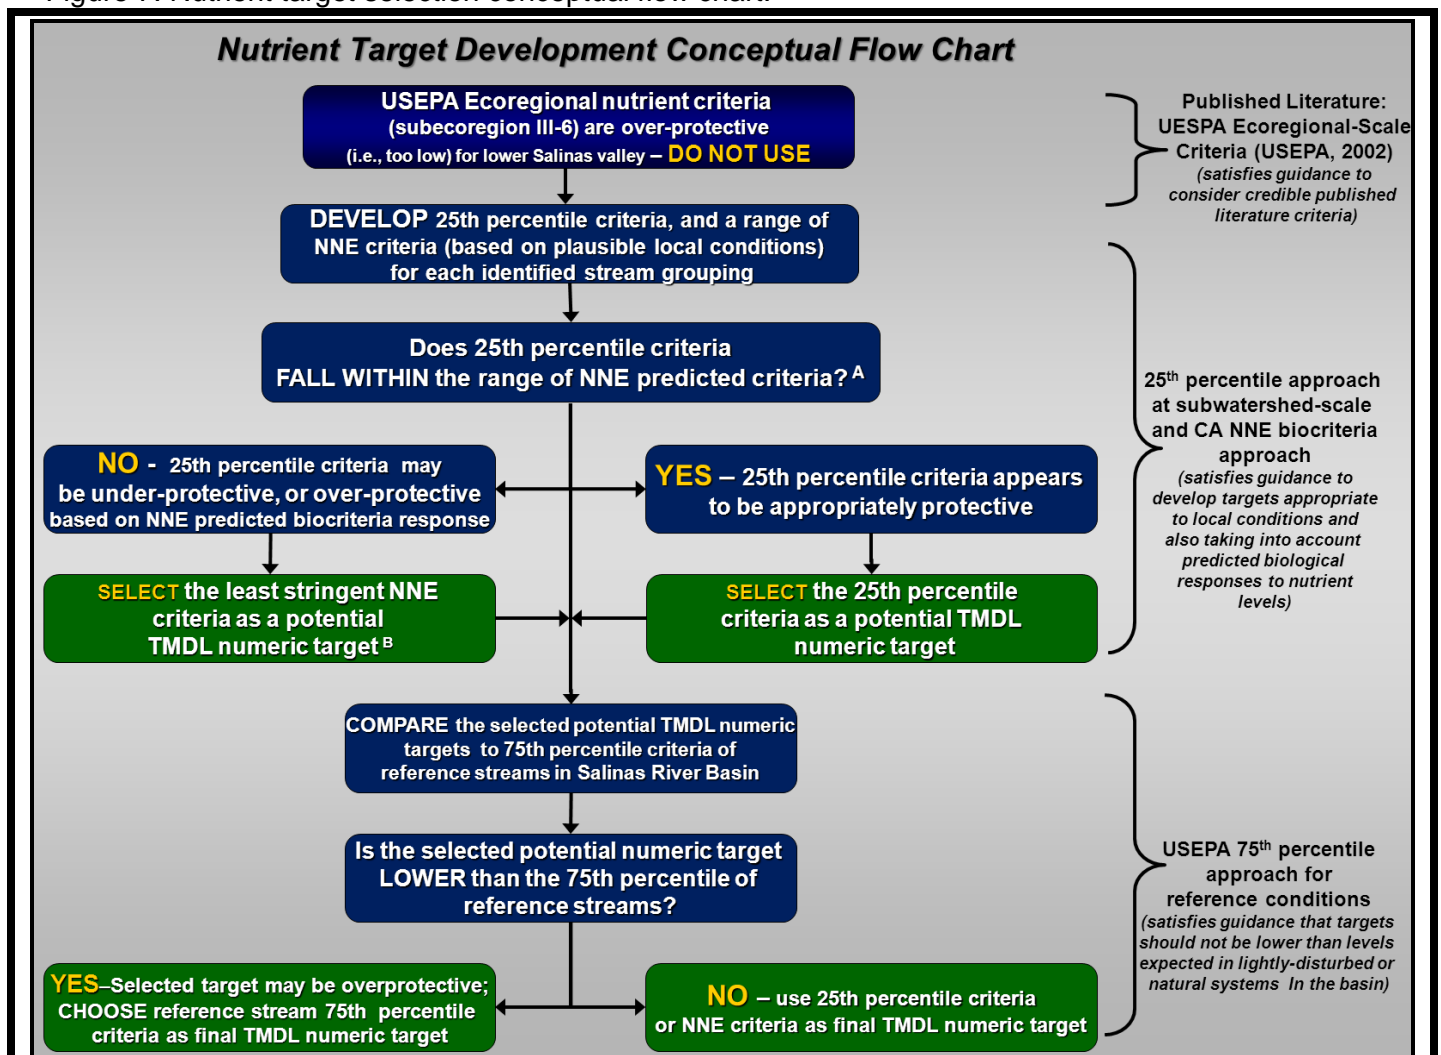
Nutrient Target Development Conceptual Flow Chart

USEPA Ecoregional nutrient criteria (subecoregion III-6) are over-protective (i.e., too low) for lower Salinas valley – DO NOT USE

DEVELOP 25th percentile criteria, and a range of NNE criteria (based on plausible local conditions) for each identified stream grouping

Does 25th percentile criteria FALL WITHIN the range of NNE predicted criteria? $^{A}$

NO - 25th percentile criteria may be under-protective, or over-protective based on NNE predicted biocriteria response

YES – 25th percentile criteria appears to be appropriately protective

SELECT the least stringent NNE criteria as a potential TMDL numeric target $^{B}$

SELECT the 25th percentile criteria as a potential TMDL numeric target

COMPARE the selected potential TMDL numeric targets to 75th percentile criteria of reference streams in Salinas River Basin

Is the selected potential numeric target LOWER than the 75th percentile of reference streams?

YES–Selected target may be overprotective; CHOOSE reference stream 75th percentile criteria as final TMDL numeric target

NO – use 25th percentile criteria or NNE criteria as final TMDL numeric target

Published Literature: UESPA Ecoregional-Scale Criteria (USEPA, 2002) (satisfies guidance to consider credible published literature criteria)

25$^{th}$ percentile approach at subwatershed-scale and CA NNE biocriteria approach (satisfies guidance to develop targets appropriate to local conditions and also taking into account predicted biological responses to nutrient levels)

USEPA 75$^{th}$ percentile approach for reference conditions (satisfies guidance that targets should not be lower than levels expected in lightly-disturbed or natural systems In the basin)